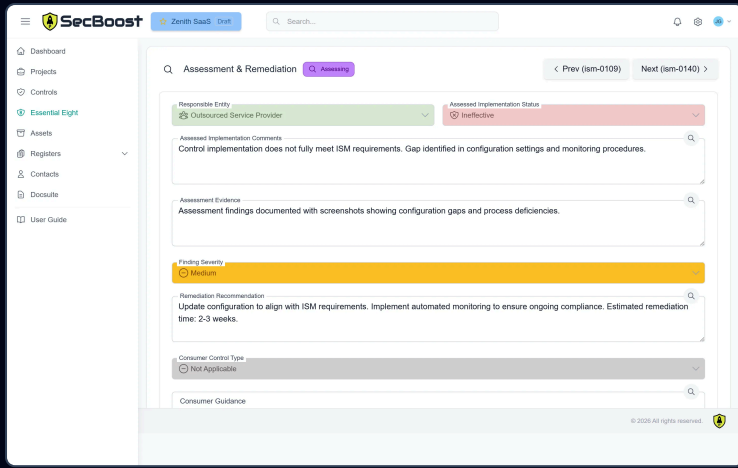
SecBoost
Zenith SaaS Draft
Search...
JS

Dashboard
Projects
Controls
Essential Eight
Assets
Registers
Contacts
Docsuite
User Guide

Assessment & Remediation
Assessing
< Prev (ism-0109)
Next (ism-0140) >

Responsible Entity
Outsourced Service Provider
Assessed Implementation Status
Ineffective
Assessed Implementation Comments
Control implementation does not fully meet ISM requirements. Gap identified in configuration settings and monitoring procedures.
Assessment Evidence
Assessment findings documented with screenshots showing configuration gaps and process deficiencies.
Finding Severity
Medium
Remediation Recommendation
Update configuration to align with ISM requirements. Implement automated monitoring to ensure ongoing compliance. Estimated remediation time: 2-3 weeks.
Consumer Control Type
Not Applicable
Consumer Guidance

© 2026 All rights reserved.